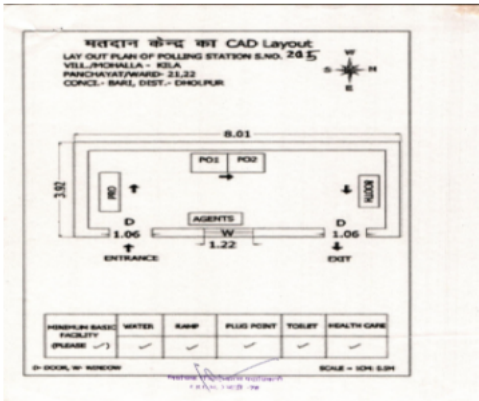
मतदान केन्द्र का CAD Layout

LAY OUT PLAN OF POLLING STATION S.NO. 265

VILL./MOHALLA - KILA

PANCHAYAT/WARD- 21,22

CONCI.- BARI, DIST.- DHOLPUR

W
S N
E

8.01

3.92

PO1 PO2

PRO

BOOTH

D
1.06
ENTRANCE

AGENTS

W
1.22

D
1.06
EXIT

| MINIMUM BASIC FACILITY (PLEASE ✓) | WATER | RAMP | PLUG POINT | TOILET | HEALTH CARE |
|---|---|---|---|---|---|
| | ✓ | ✓ | ✓ | ✓ | ✓ |

D- DOOR, W- WINDOW

SCALE = 1CM: 0.5M

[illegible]